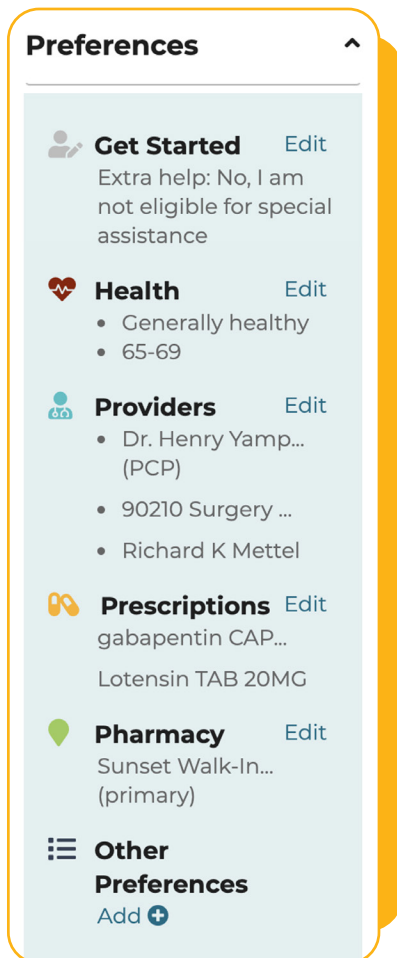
Preferences ^

Get Started Edit
Extra help: No, I am not eligible for special assistance

Health Edit
• Generally healthy
• 65-69

Providers Edit
• Dr. Henry Yamp... (PCP)
• 90210 Surgery ...
• Richard K Mettel

Prescriptions Edit
gabapentin CAP...
Lotensin TAB 20MG

Pharmacy Edit
Sunset Walk-In... (primary)

Other Preferences
Add